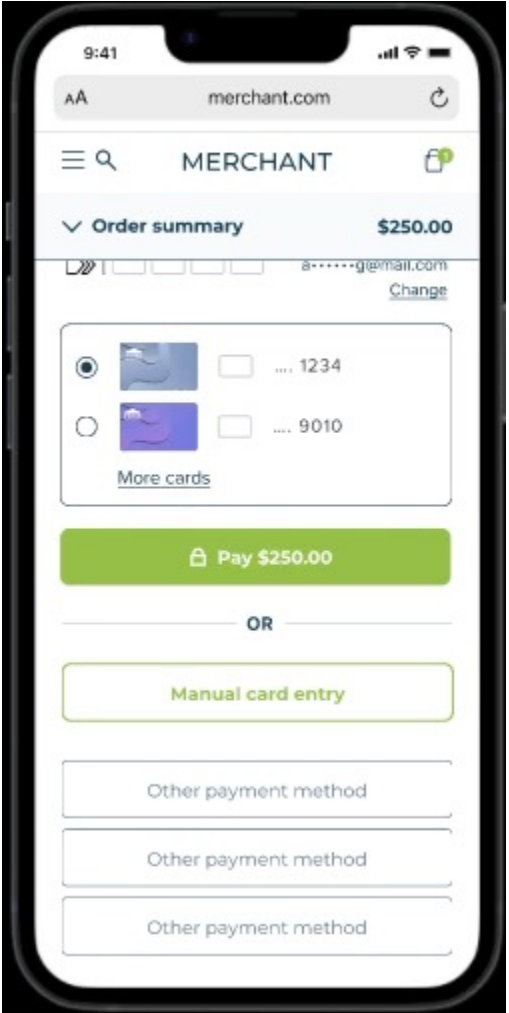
9:41

AA merchant.com

MERCHANT

Order summary $250.00

a••••••g@mail.com
Change

.... 1234

.... 9010

More cards

Pay $250.00

OR

Manual card entry

Other payment method

Other payment method

Other payment method